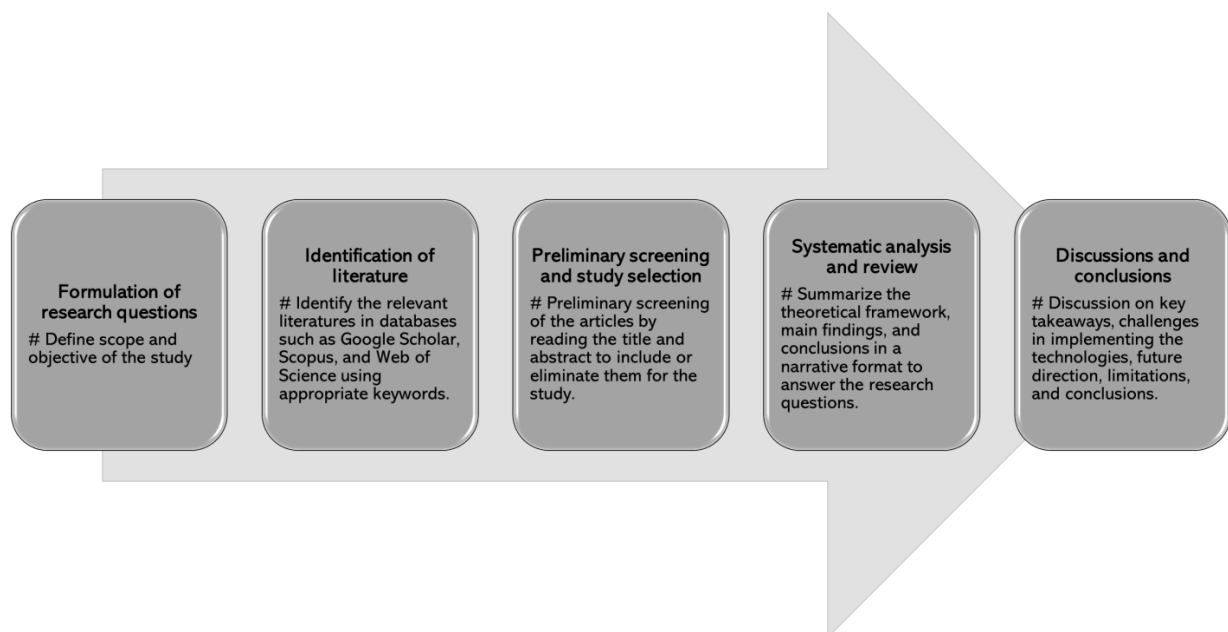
Formulation of research questions

# Define scope and objective of the study

Identification of literature

# Identify the relevant literatures in databases such as Google Scholar, Scopus, and Web of Science using appropriate keywords.

Preliminary screening and study selection

# Preliminary screening of the articles by reading the title and abstract to include or eliminate them for the study.

Systematic analysis and review

# Summarize the theoretical framework, main findings, and conclusions in a narrative format to answer the research questions.

Discussions and conclusions

# Discussion on key takeaways, challenges in implementing the technologies, future direction, limitations, and conclusions.